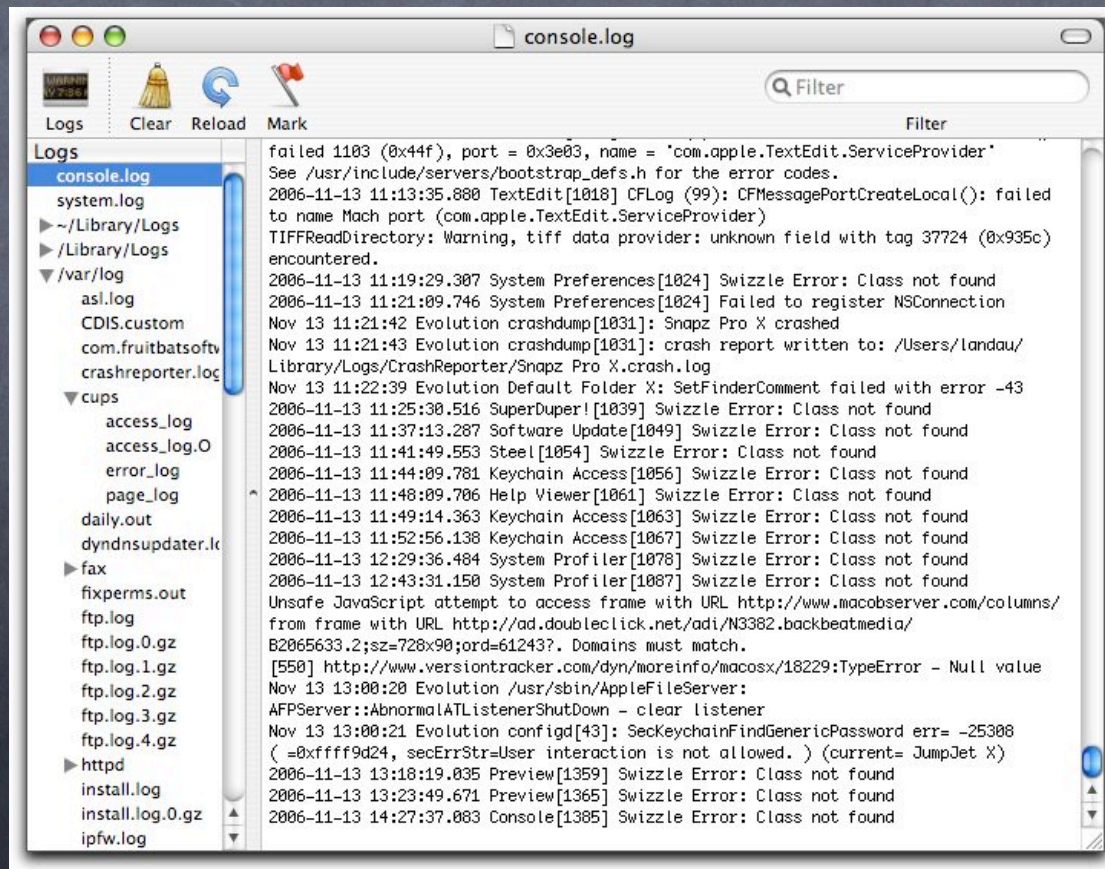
console.log

Logs Clear Reload Mark

Filter

Filter

Logs
console.log
system.log
~/Library/Logs
/Library/Logs
/var/log
asl.log
CDIS.custom
com.fruitbatsoftv
crashreporter.log
cups
access_log
access_log.O
error_log
page_log
daily.out
dyndnsupdater.l
fax
fixperms.out
ftp.log
ftp.log.0.gz
ftp.log.1.gz
ftp.log.2.gz
ftp.log.3.gz
ftp.log.4.gz
httpd
install.log
install.log.0.gz
ipfw.log

failed 1103 (0x44f), port = 0x3e03, name = 'com.apple.TextEdit.ServiceProvider'
See /usr/include/servers/bootstrap_defs.h for the error codes.
2006-11-13 11:13:35.880 TextEdit[1018] CFLog (99): CFMessagePortCreateLocal(): failed to name Mach port (com.apple.TextEdit.ServiceProvider)
TIFFReadDirectory: Warning, tiff data provider: unknown field with tag 37724 (0x935c) encountered.
2006-11-13 11:19:29.307 System Preferences[1024] Swizzle Error: Class not found
2006-11-13 11:21:09.746 System Preferences[1024] Failed to register NSConnection
Nov 13 11:21:42 Evolution crashdump[1031]: Snapz Pro X crashed
Nov 13 11:21:43 Evolution crashdump[1031]: crash report written to: /Users/landau/Library/Logs/CrashReporter/Snapz Pro X.crash.log
Nov 13 11:22:39 Evolution Default Folder X: SetFinderComment failed with error -43
2006-11-13 11:25:30.516 SuperDuper![1039] Swizzle Error: Class not found
2006-11-13 11:37:13.287 Software Update[1049] Swizzle Error: Class not found
2006-11-13 11:41:49.553 Steel[1054] Swizzle Error: Class not found
2006-11-13 11:44:09.781 Keychain Access[1056] Swizzle Error: Class not found
2006-11-13 11:48:09.706 Help Viewer[1061] Swizzle Error: Class not found
2006-11-13 11:49:14.363 Keychain Access[1063] Swizzle Error: Class not found
2006-11-13 11:52:56.138 Keychain Access[1067] Swizzle Error: Class not found
2006-11-13 12:29:36.484 System Profiler[1078] Swizzle Error: Class not found
2006-11-13 12:43:31.150 System Profiler[1087] Swizzle Error: Class not found
Unsafe JavaScript attempt to access frame with URL http://www.macobserver.com/columns/ from frame with URL http://ad.doubleclick.net/adi/N3382.backbeatmedia/B2065633.2;sz=728x90;ord=61243?. Domains must match.
[550] http://www.versiontracker.com/dyn/moreinfo/macosx/18229:TypeError - Null value
Nov 13 13:00:20 Evolution /usr/sbin/AppleFileServer: AFPServer::AbnormalATListenerShutDown - clear listener
Nov 13 13:00:21 Evolution configd[43]: SecKeychainFindGenericPassword err= -25308 ( =0xffff9d24, secErrStr=User interaction is not allowed. ) (current= JumpJet X)
2006-11-13 13:18:19.035 Preview[1359] Swizzle Error: Class not found
2006-11-13 13:23:49.671 Preview[1365] Swizzle Error: Class not found
2006-11-13 14:27:37.083 Console[1385] Swizzle Error: Class not found